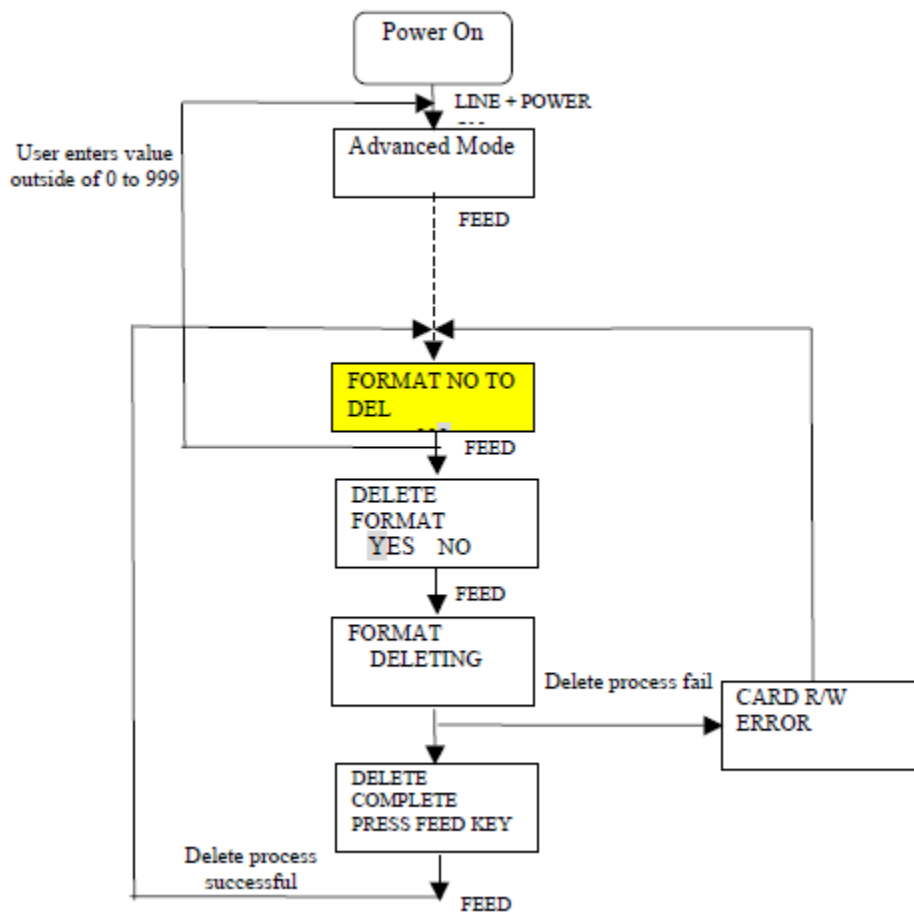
Power On

LINE + POWER
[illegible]

User enters value outside of 0 to 999

Advanced Mode

FEED

FORMAT NO TO DEL
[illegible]

FEED

DELETE FORMAT
YES NO

FEED

FORMAT DELETING

Delete process fail

CARD R/W ERROR

DELETE COMPLETE PRESS FEED KEY

Delete process successful

FEED